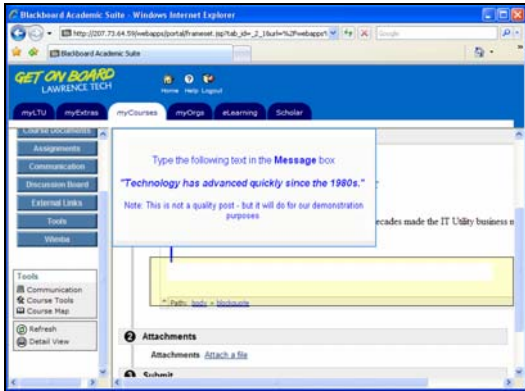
Blackboard Academic Suite - Windows Internet Explorer

http://207.73.64.59/webapps/portal/frameset.jsp?tab_id=_2_1&url=%2Fwebapps

Google

Blackboard Academic Suite

GET ON BOARD
LAWRENCE TECH

Home Help Logout

myLTU myExtras myCourses myOrgs eLearning Scholar

Course Documents

Assignments

Communication

Discussion Board

External Links

Tools

Wimba

Tools
Communication
Course Tools
Course Map

Refresh
Detail View

Type the following text in the Message box

"Technology has advanced quickly since the 1980s."

Note: This is not a quality post - but it will do for our demonstration purposes

ecades made the IT Utility business m

Path: body » blockquote

2 Attachments

Attachments Attach a file

3 Submit